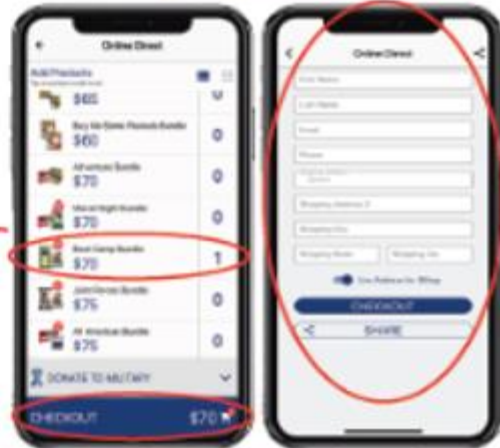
Online Direct

Add Products

$65

0

Buy Me Some Peanuts Bundle

$60

0

Adventure Bundle

$70

0

Movie Night Bundle

$70

0

Boot Camp Bundle

$70

1

Joint Forces Bundle

$75

0

All American Bundle

$75

0

DONATE TO MILITARY

CHECKOUT

$70

Online Direct

First Name

Last Name

Email

Phone

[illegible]

Shipping Address 2

Shipping City

Shipping State

Shipping Zip

Use Address for Billing

CHECKOUT

SHARE